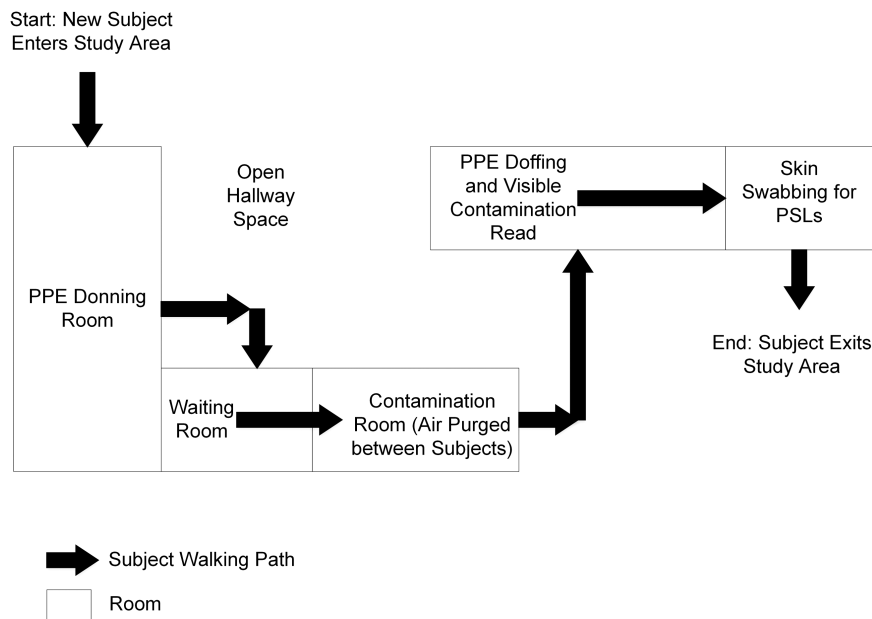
Start: New Subject Enters Study Area

Open Hallway Space

PPE Donning Room

Waiting Room

Contamination Room (Air Purged between Subjects)

PPE Doffing and Visible Contamination Read

Skin Swabbing for PSLs

End: Subject Exits Study Area

Subject Walking Path

Room